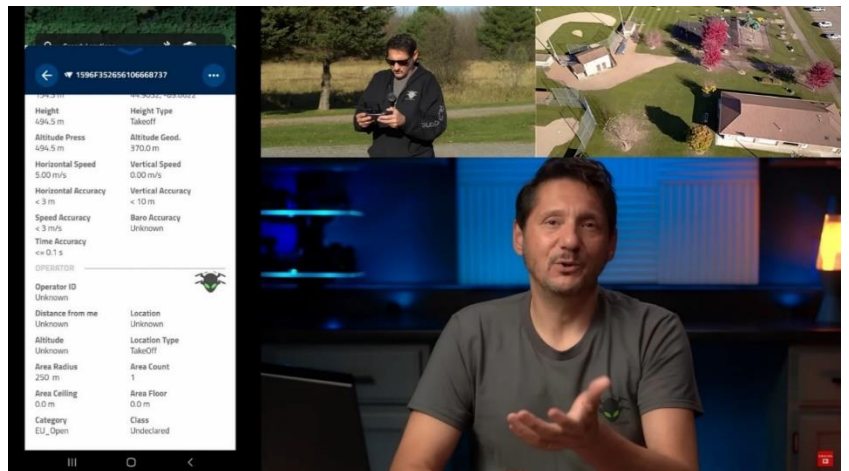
1596F352656106668737

Height
494.5 m

Height Type
Takeoff

Altitude Press
494.5 m

Altitude Geod.
370.0 m

Horizontal Speed
5.00 m/s

Vertical Speed
0.00 m/s

Horizontal Accuracy
< 3 m

Vertical Accuracy
< 10 m

Speed Accuracy
< 3 m/s

Baro Accuracy
Unknown

Time Accuracy
<= 0.1 s

OPERATOR

Operator ID
Unknown

Distance from me
Unknown

Location
Unknown

Altitude
Unknown

Location Type
TakeOff

Area Radius
250 m

Area Count
1

Area Ceiling
0.0 m

Area Floor
0.0 m

Category
EU_Open

Class
Undeclared